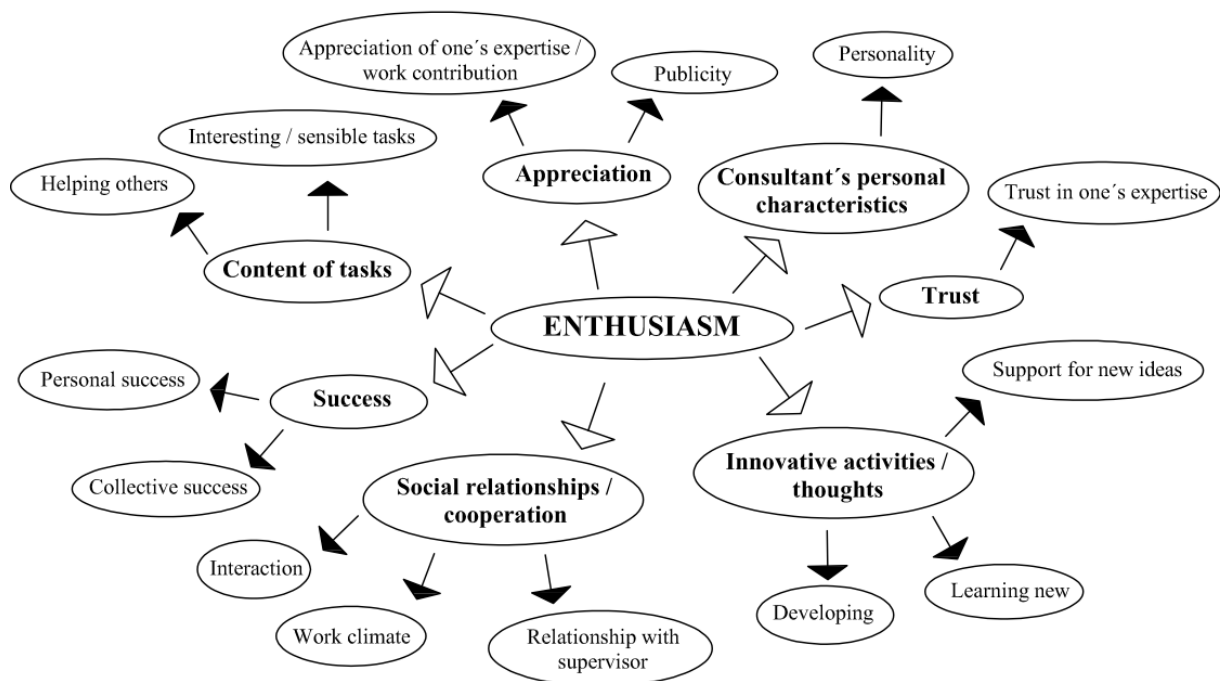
Appreciation of one´s expertise / work contribution

Publicity

Personality

Interesting / sensible tasks

Helping others

Appreciation

Consultant´s personal characteristics

Trust in one´s expertise

Content of tasks

Trust

ENTHUSIASM

Support for new ideas

Personal success

Success

Collective success

Social relationships / cooperation

Innovative activities / thoughts

Interaction

Work climate

Relationship with supervisor

Developing

Learning new